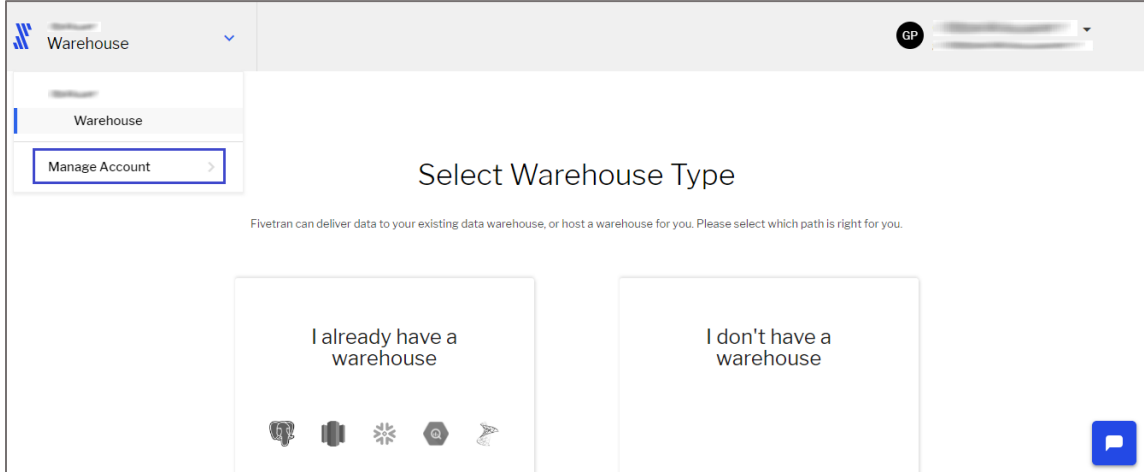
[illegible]
Warehouse

GP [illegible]

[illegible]
Warehouse

Manage Account

Select Warehouse Type

Fivetran can deliver data to your existing data warehouse, or host a warehouse for you. Please select which path is right for you.

I already have a warehouse

I don't have a warehouse